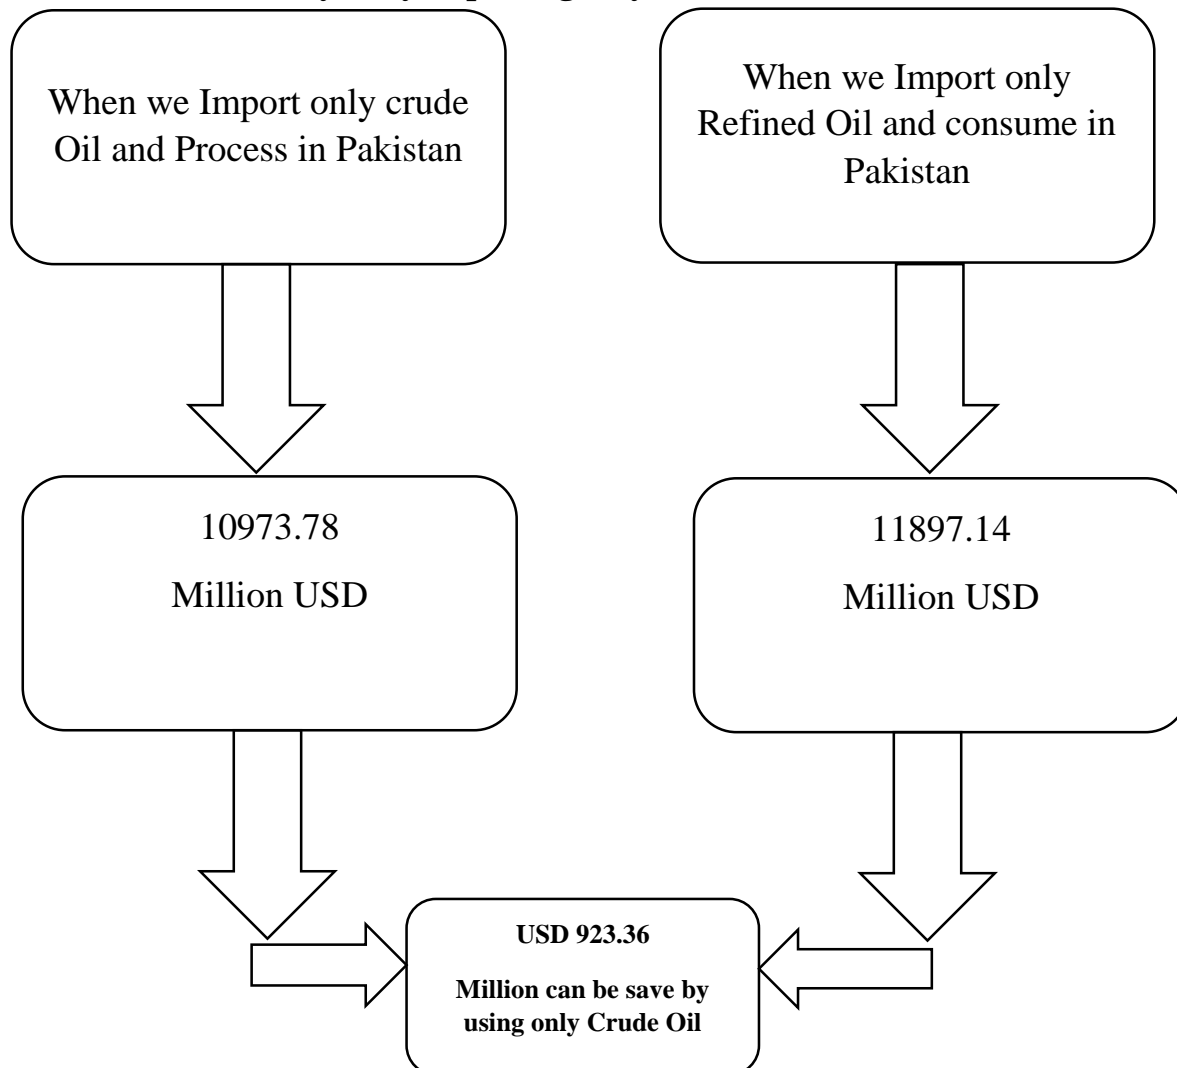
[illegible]

When we Import only crude Oil and Process in Pakistan

When we Import only Refined Oil and consume in Pakistan

10973.78

Million USD

11897.14

Million USD

**USD 923.36**

**Million can be save by using only Crude Oil**